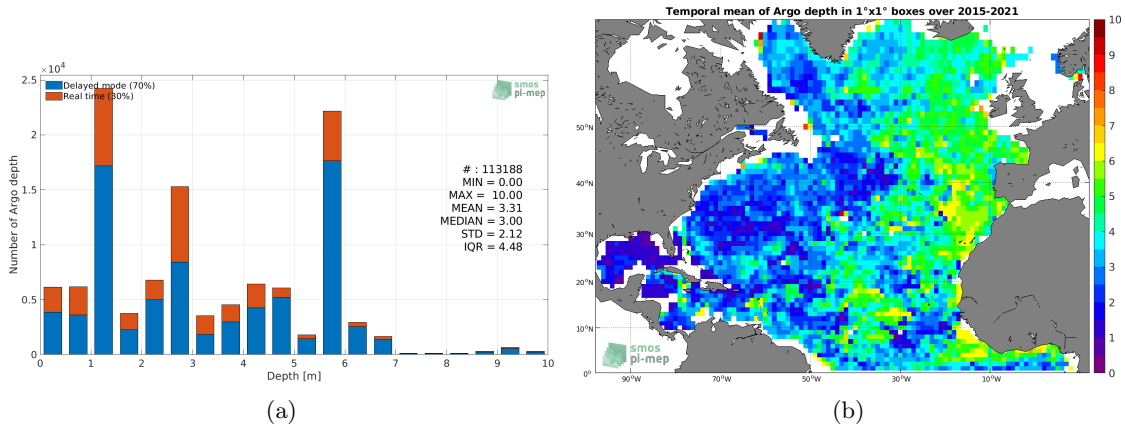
$\times 10^4$

2.5

2

1.5

1

0.5

0

Number of Argo depth

Delayed mode (70%)
Real time (30%)

smos pi-mep

# : 113188
MIN = 0.00
MAX = 10.00
MEAN = 3.31
MEDIAN = 3.00
STD = 2.12
IQR = 4.48

0 1 2 3 4 5 6 7 8 9 10

Depth [m]

(a)

Temporal mean of Argo depth in 1°x1° boxes over 2015-2021

50°N

40°N

30°N

20°N

10°N

0°

90°W 70°W 50°W 30°W 10°W

smos pi-mep

10
9
8
7
6
5
4
3
2
1
0

(b)